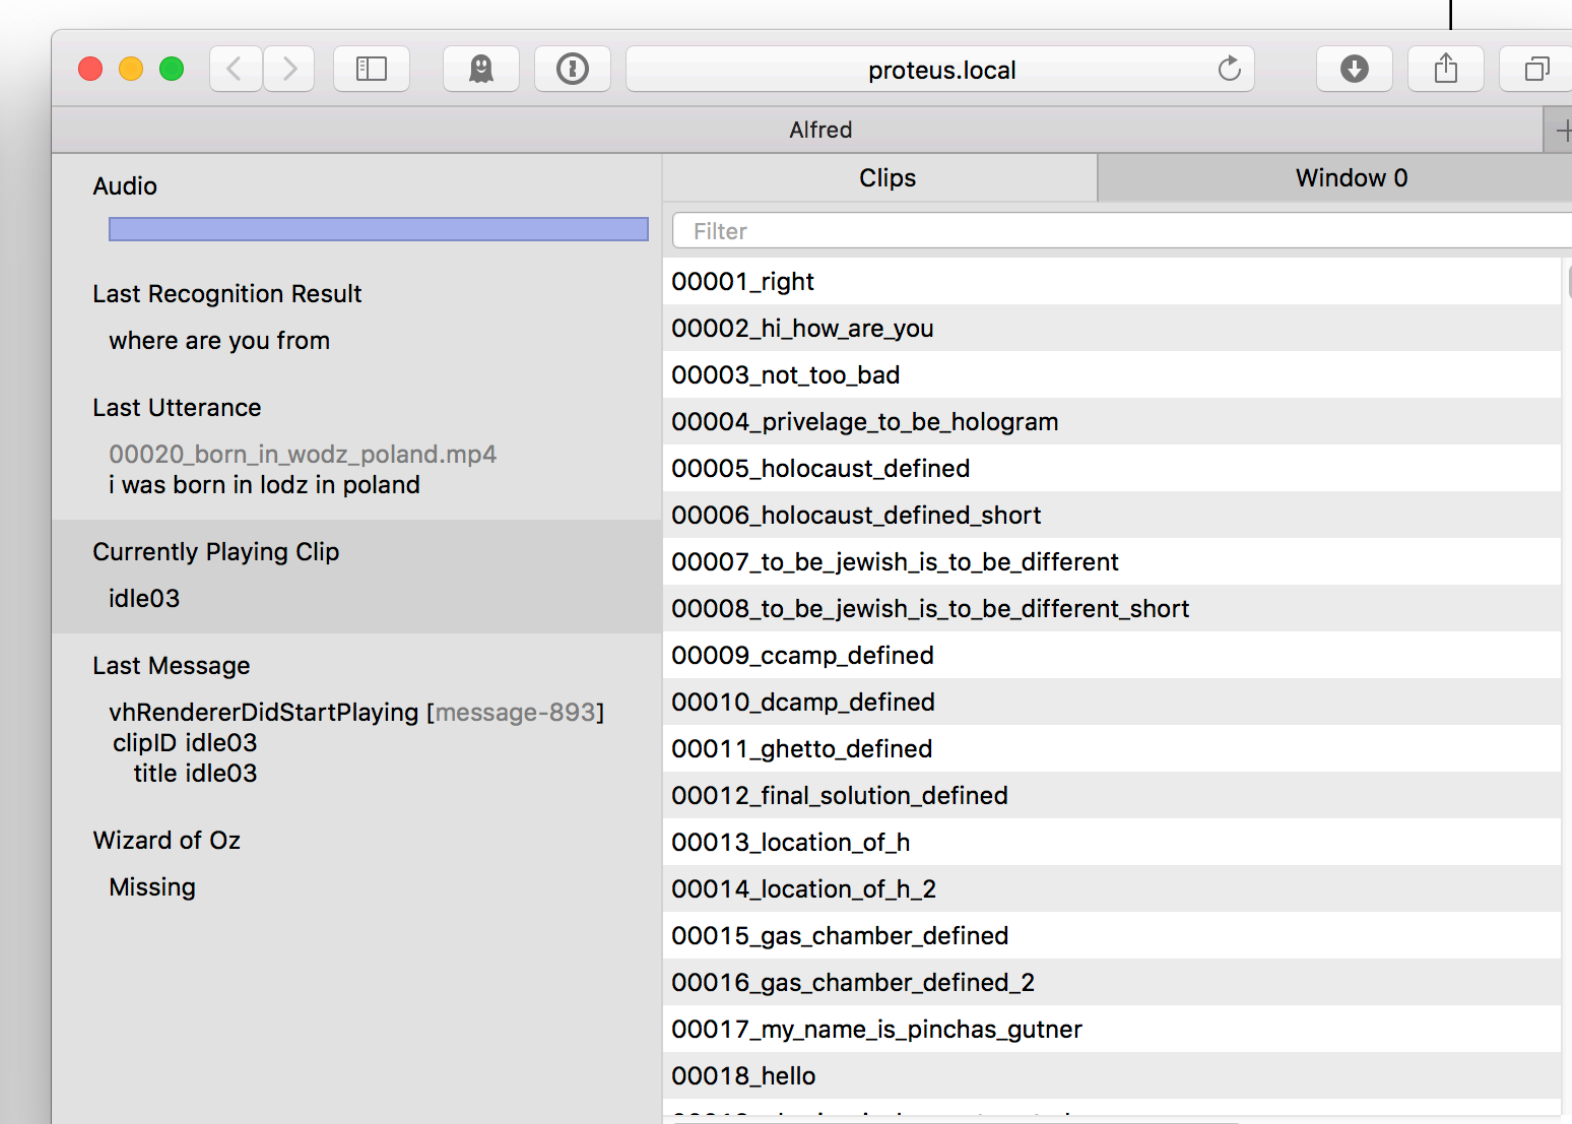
proteus.local

Alfred

Audio

Last Recognition Result

where are you from

Last Utterance

00020_born_in_wodz_poland.mp4
i was born in lodz in poland

Currently Playing Clip

idle03

Last Message

vhRendererDidStartPlaying [message-893]
clipID idle03
title idle03

Wizard of Oz

Missing

Clips

Window 0

Filter

00001_right
00002_hi_how_are_you
00003_not_too_bad
00004_privelage_to_be_hologram
00005_holocaust_defined
00006_holocaust_defined_short
00007_to_be_jewish_is_to_be_different
00008_to_be_jewish_is_to_be_different_short
00009_ccamp_defined
00010_dcamp_defined
00011_ghetto_defined
00012_final_solution_defined
00013_location_of_h
00014_location_of_h_2
00015_gas_chamber_defined
00016_gas_chamber_defined_2
00017_my_name_is_pinchas_gutner
00018_hello
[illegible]